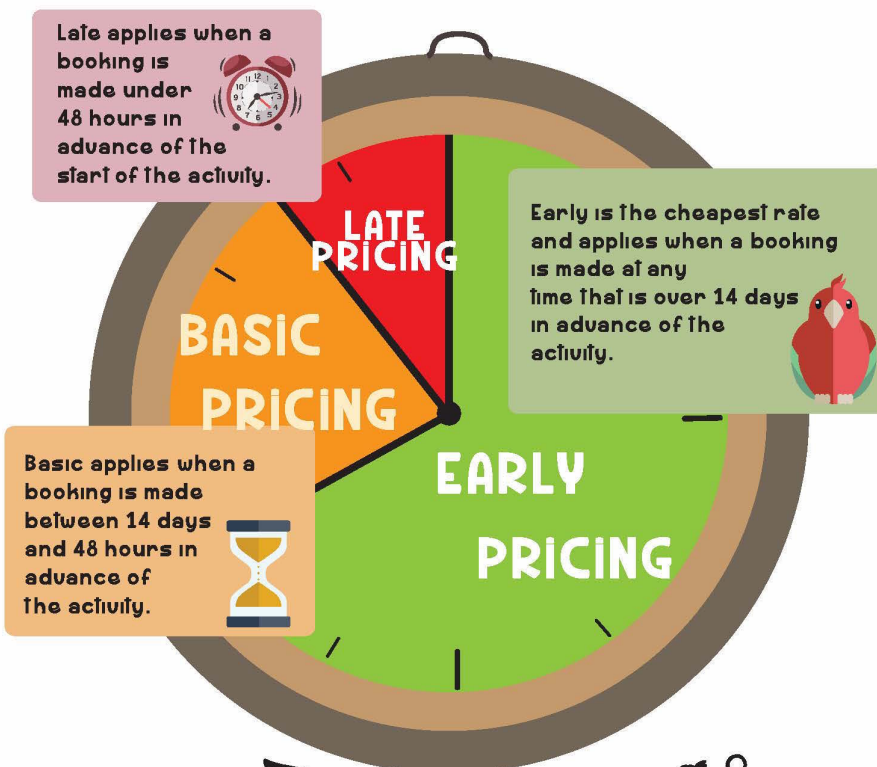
Late applies when a booking is made under 48 hours in advance of the start of the activity.

LATE PRICING

Early is the cheapest rate and applies when a booking is made at any time that is over 14 days in advance of the activity.

BASIC PRICING

Basic applies when a booking is made between 14 days and 48 hours in advance of the activity.

EARLY PRICING